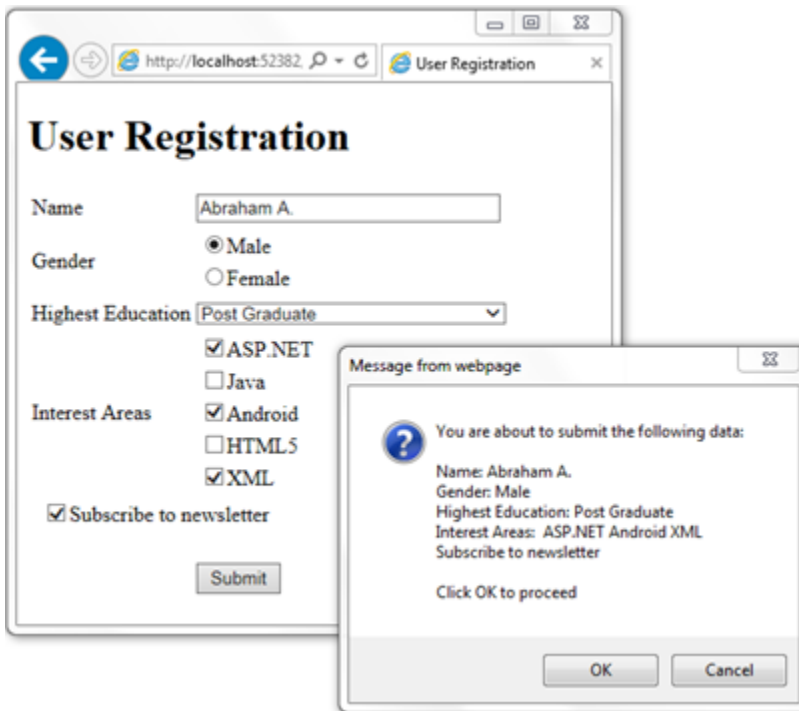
http://localhost:52382,

User Registration

# User Registration

Name Abraham A.

Gender Male Female

Highest Education Post Graduate

Interest Areas ASP.NET Java Android HTML5 XML

Subscribe to newsletter

Submit

Message from webpage

You are about to submit the following data:

Name: Abraham A.
Gender: Male
Highest Education: Post Graduate
Interest Areas: ASP.NET Android XML
Subscribe to newsletter

Click OK to proceed

OK

Cancel